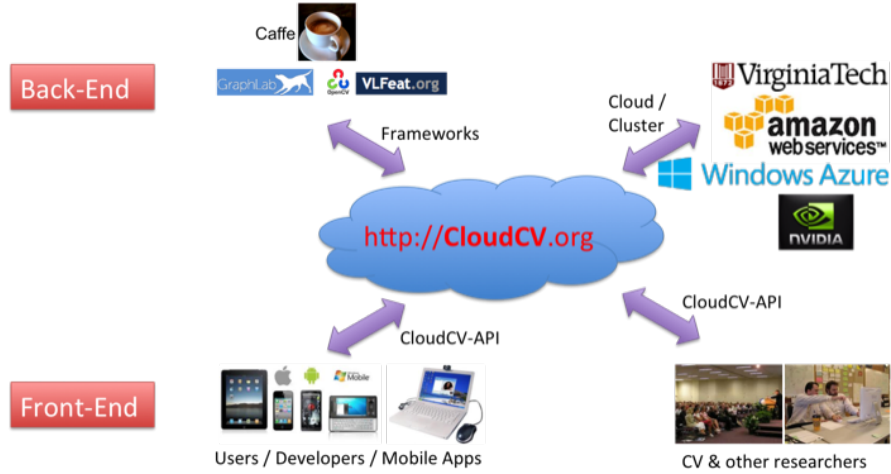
Caffe

Back-End

GraphLab OpenCV VLFeat.org

Frameworks

Cloud / Cluster

VirginiaTech

amazon web services™

Windows Azure

NVIDIA

http://CloudCV.org

CloudCV-API

CloudCV-API

Front-End

Windows Mobile

Users / Developers / Mobile Apps

CV & other researchers